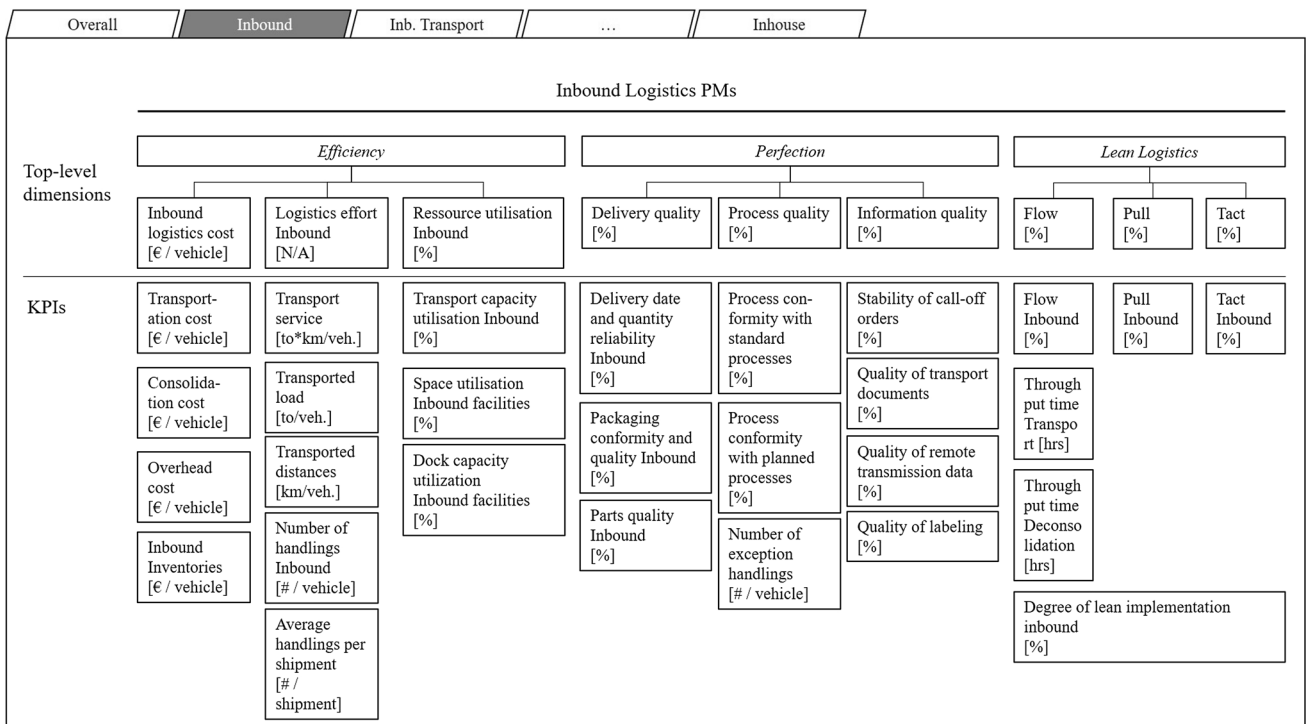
Overall | Inbound | Inb. Transport | … | Inhouse

Inbound Logistics PMs

Top-level dimensions

*Efficiency*

*Perfection*

*Lean Logistics*

Inbound logistics cost [€ / vehicle]

Logistics effort Inbound [N/A]

Ressource utilisation Inbound [%]

Delivery quality [%]

Process quality [%]

Information quality [%]

Flow [%]

Pull [%]

Tact [%]

KPIs

Transportation cost [€ / vehicle]

Consolidation cost [€ / vehicle]

Overhead cost [€ / vehicle]

Inbound Inventories [€ / vehicle]

Transport service [to*km/veh.]

Transported load [to/veh.]

Transported distances [km/veh.]

Number of handlings Inbound [# / vehicle]

Average handlings per shipment [# / shipment]

Transport capacity utilisation Inbound [%]

Space utilisation Inbound facilities [%]

Dock capacity utilization Inbound facilities [%]

Delivery date and quantity reliability Inbound [%]

Packaging conformity and quality Inbound [%]

Parts quality Inbound [%]

Process conformity with standard processes [%]

Process conformity with planned processes [%]

Number of exception handlings [# / vehicle]

Stability of call-off orders [%]

Quality of transport documents [%]

Quality of remote transmission data [%]

Quality of labeling [%]

Flow Inbound [%]

Through put time Transport [hrs]

Through put time Deconsolidation [hrs]

Pull Inbound [%]

Tact Inbound [%]

Degree of lean implementation inbound [%]